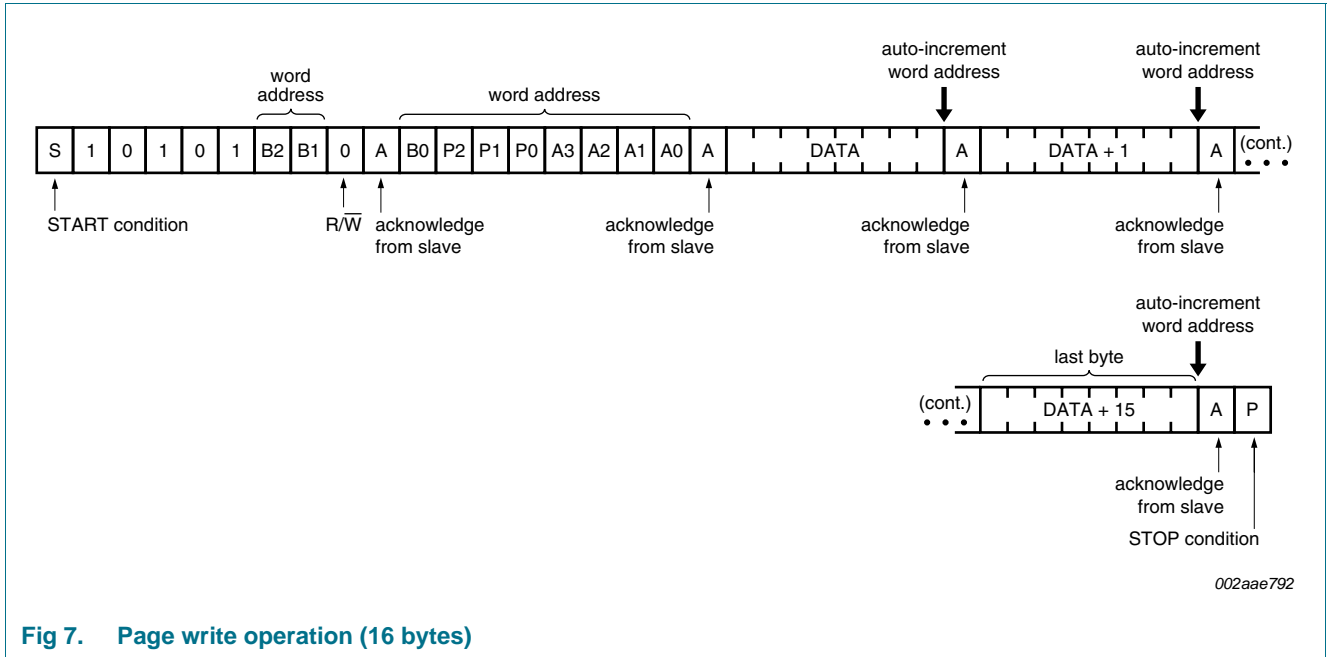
auto-increment word address

auto-increment word address

word address

word address

S 1 0 1 0 1 B2 B1 0 A B0 P2 P1 P0 A3 A2 A1 A0 A DATA A DATA + 1 A (cont.)

START condition

$R/\overline{W}$

acknowledge from slave

acknowledge from slave

acknowledge from slave

acknowledge from slave

auto-increment word address

last byte

(cont.) DATA + 15 A P

acknowledge from slave

STOP condition

002aae792

Fig 7. Page write operation (16 bytes)